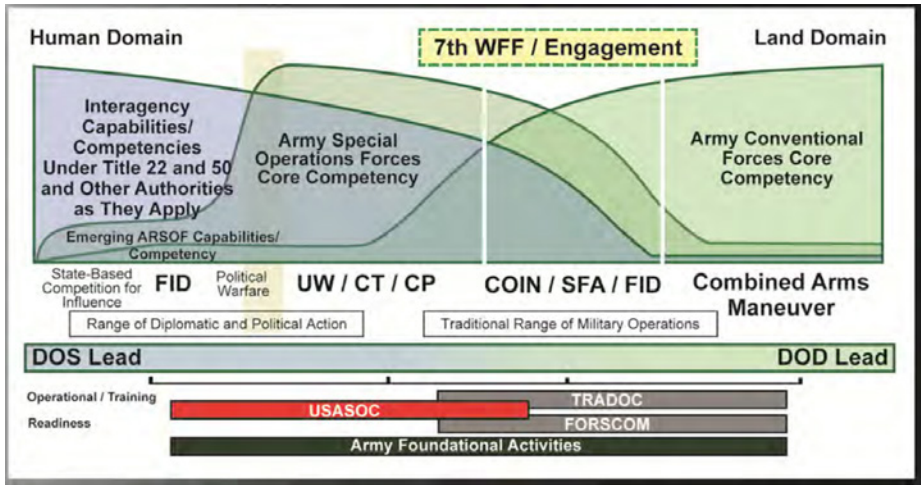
Human Domain

7th WFF / Engagement

Land Domain

Interagency Capabilities/ Competencies Under Title 22 and 50 and Other Authorities as They Apply

Army Special Operations Forces Core Competency

Army Conventional Forces Core Competency

Emerging ARSOF Capabilities/ Competency

State-Based Competition for Influence

FID

Political Warfare

UW / CT / CP

COIN / SFA / FID

Combined Arms Maneuver

Range of Diplomatic and Political Action

Traditional Range of Military Operations

DOS Lead

DOD Lead

Operational / Training

Readiness

USASOC

TRADOC

FORSCOM

Army Foundational Activities